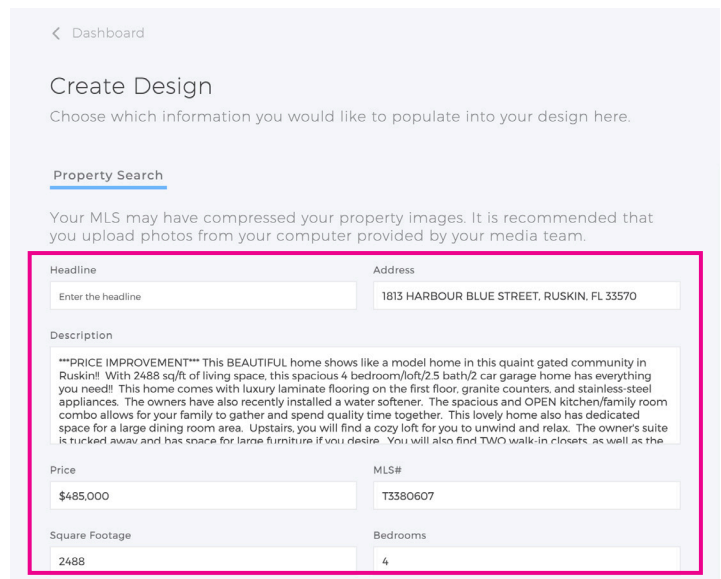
< Dashboard

Create Design

Choose which information you would like to populate into your design here.

Property Search

Your MLS may have compressed your property images. It is recommended that you upload photos from your computer provided by your media team.

Headline

Enter the headline

Address

1813 HARBOUR BLUE STREET, RUSKIN, FL 33570

Description

***PRICE IMPROVEMENT*** This BEAUTIFUL home shows like a model home in this quaint gated community in Ruskin!! With 2488 sq/ft of living space, this spacious 4 bedroom/loft/2.5 bath/2 car garage home has everything you need!! This home comes with luxury laminate flooring on the first floor, granite counters, and stainless-steel appliances. The owners have also recently installed a water softener. The spacious and OPEN kitchen/family room combo allows for your family to gather and spend quality time together. This lovely home also has dedicated space for a large dining room area. Upstairs, you will find a cozy loft for you to unwind and relax. The owner's suite is tucked away and has space for large furniture if you desire. You will also find TWO walk-in closets, as well as the

Price

$485,000

MLS#

T3380607

Square Footage

2488

Bedrooms

4